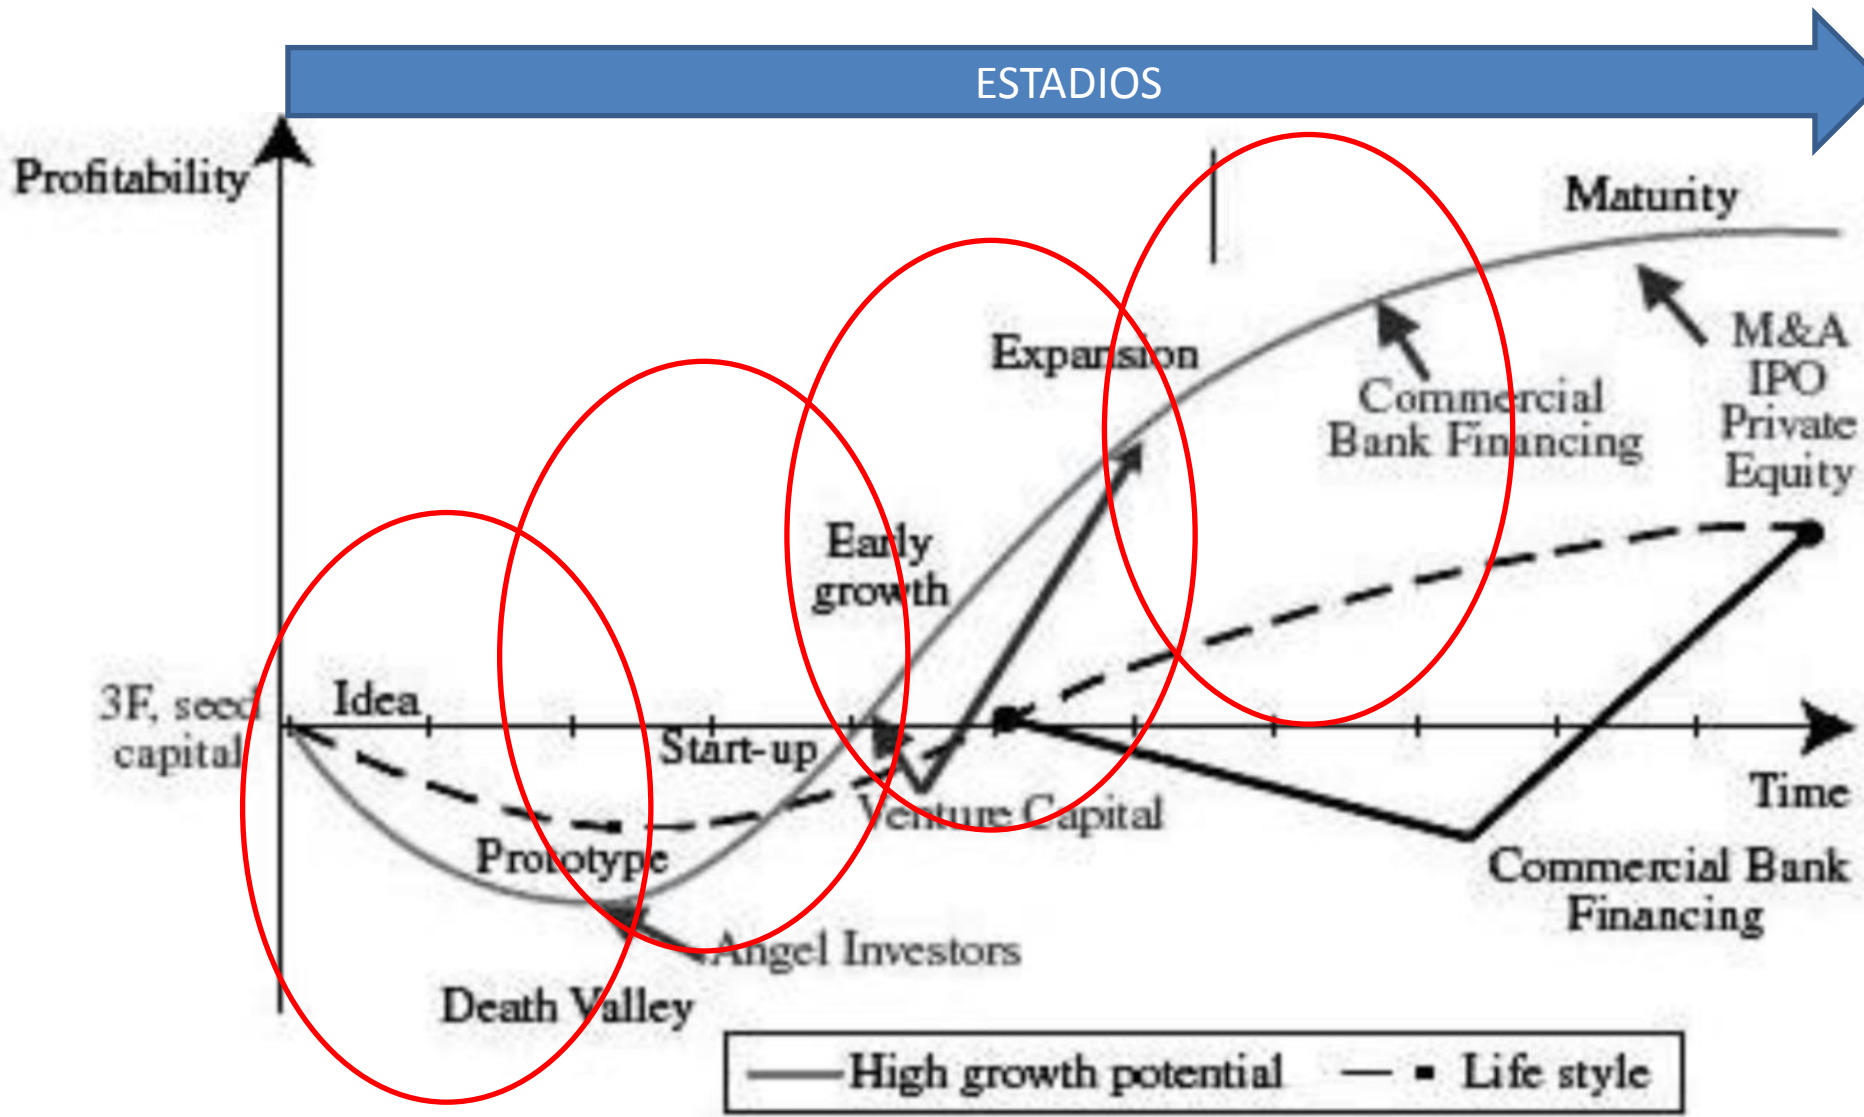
ESTADIOS

Profitability

Maturity

Expansion

Commercial Bank Financing

M&A IPO Private Equity

Early growth

3F, seed capital

Idea

Start-up

Venture Capital

Time

Prototype

Commercial Bank Financing

Angel Investors

Death Valley

High growth potential — ▪ Life style